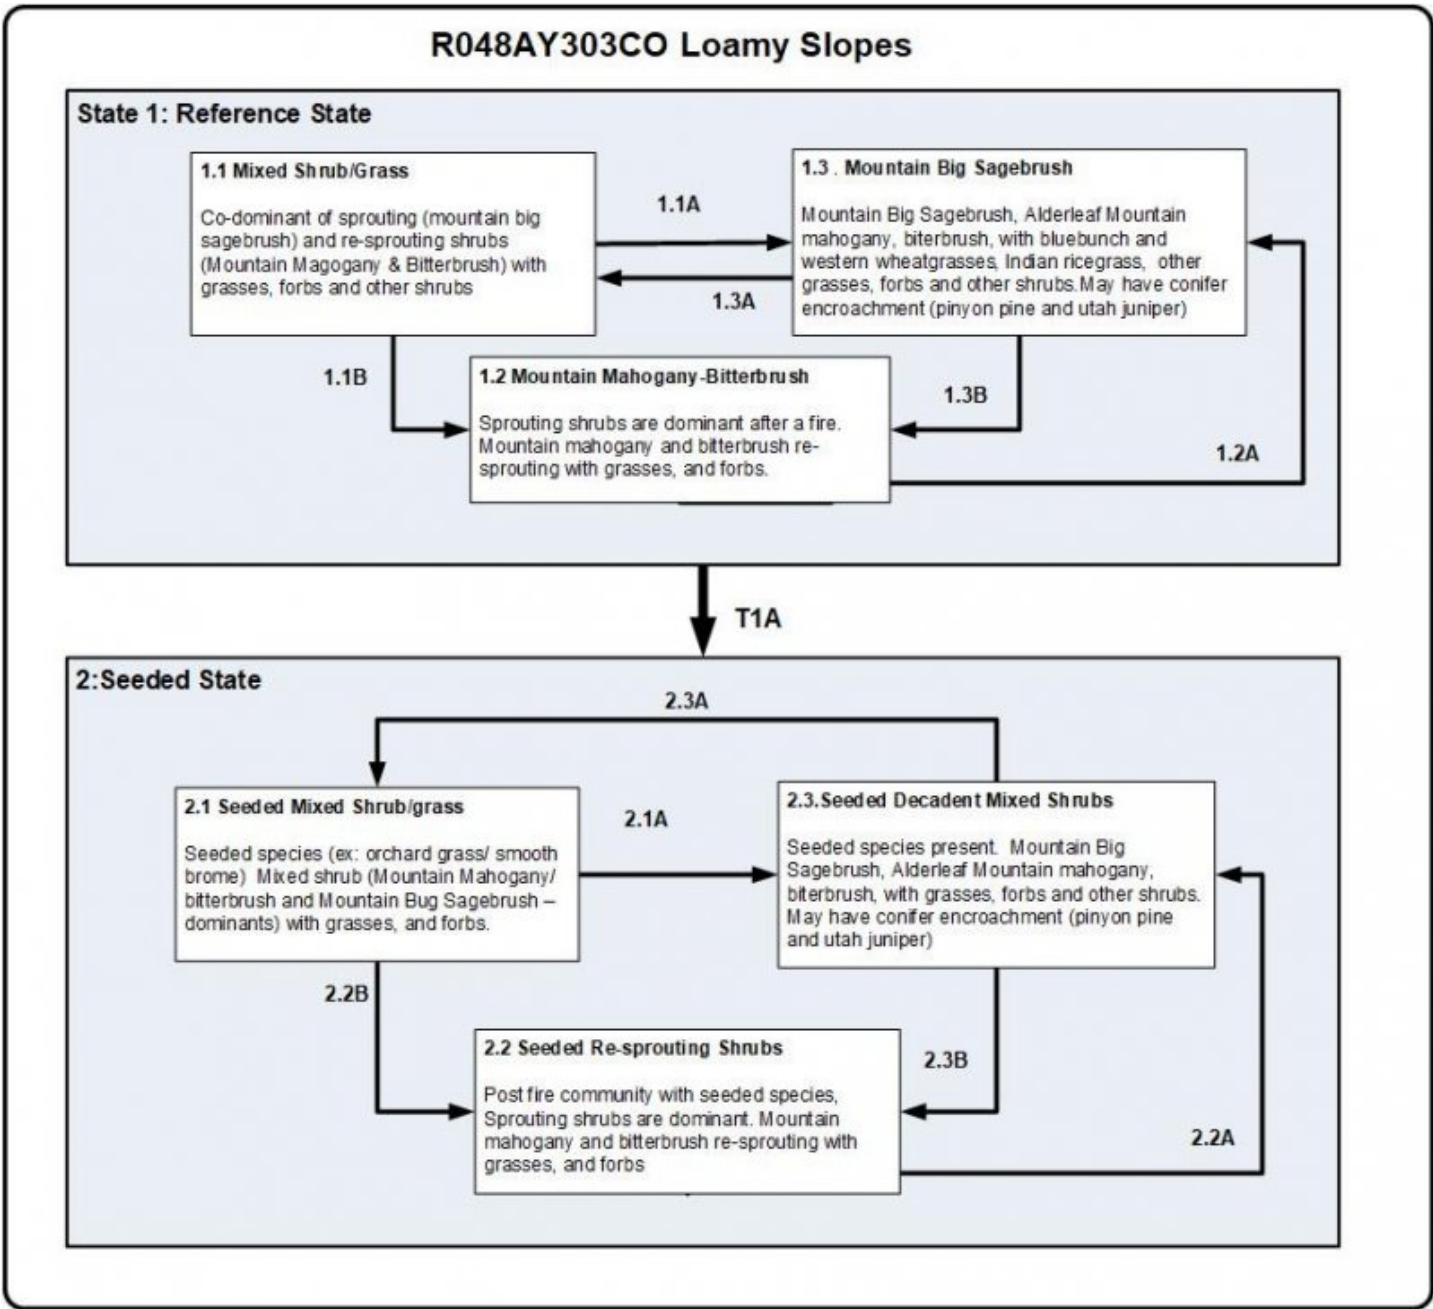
R048AY303CO Loamy Slopes

State 1: Reference State

1.1 Mixed Shrub/Grass

Co-dominant of sprouting (mountain big sagebrush) and re-sprouting shrubs (Mountain Magogany & Bitterbrush) with grasses, forbs and other shrubs

1.1A

1.3A

1.3 . Mountain Big Sagebrush

Mountain Big Sagebrush, Alderleaf Mountain mahogany, biterbrush, with bluebunch and western wheatgrasses, Indian ricegrass, other grasses, forbs and other shrubs.May have conifer encroachment (pinyon pine and utah juniper)

1.1B

1.2 Mountain Mahogany-Bitterbrush

Sprouting shrubs are dominant after a fire. Mountain mahogany and bitterbrush re-sprouting with grasses, and forbs.

1.3B

1.2A

T1A

2:Seeded State

2.3A

2.1 Seeded Mixed Shrub/grass

Seeded species (ex: orchard grass/ smooth brome) Mixed shrub (Mountain Mahogany/ bitterbrush and Mountain Bug Sagebrush – dominants) with grasses, and forbs.

2.1A

2.3.Seeded Decadent Mixed Shrubs

Seeded species present. Mountain Big Sagebrush, Alderleaf Mountain mahogany, biterbrush, with grasses, forbs and other shrubs. May have conifer encroachment (pinyon pine and utah juniper)

2.2B

2.2 Seeded Re-sprouting Shrubs

Post fire community with seeded species, Sprouting shrubs are dominant. Mountain mahogany and bitterbrush re-sprouting with grasses, and forbs

2.3B

2.2A